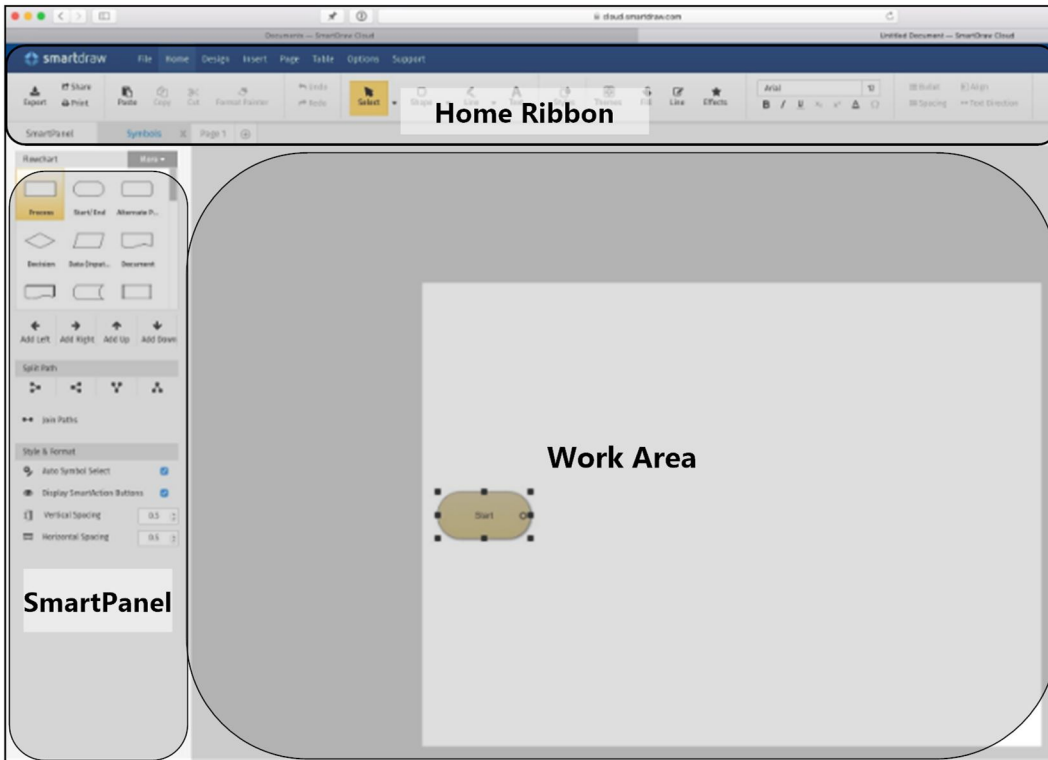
cloud.smartdraw.com

Documents — SmartDraw Cloud

Untitled Document — SmartDraw Cloud

smartdraw File Home Design Insert Page Table Options Support

Export Share Print Paste Copy Cut Format Painter Undo Redo Select Shape Line Text Themes Fill Line Effects Arial 10 B I U Bullet Align Spacing Text Direction

SmartPanel Symbols Page 1

Home Ribbon

Flowchart More

Process Start/End Alternate P... Decision Data (Input... Document

Add Left Add Right Add Up Add Down

Split Path

Join Paths

Style & Format

Auto Symbol Select

Display SmartAction Buttons

Vertical Spacing 0.5

Horizontal Spacing 0.5

Work Area

Start

SmartPanel